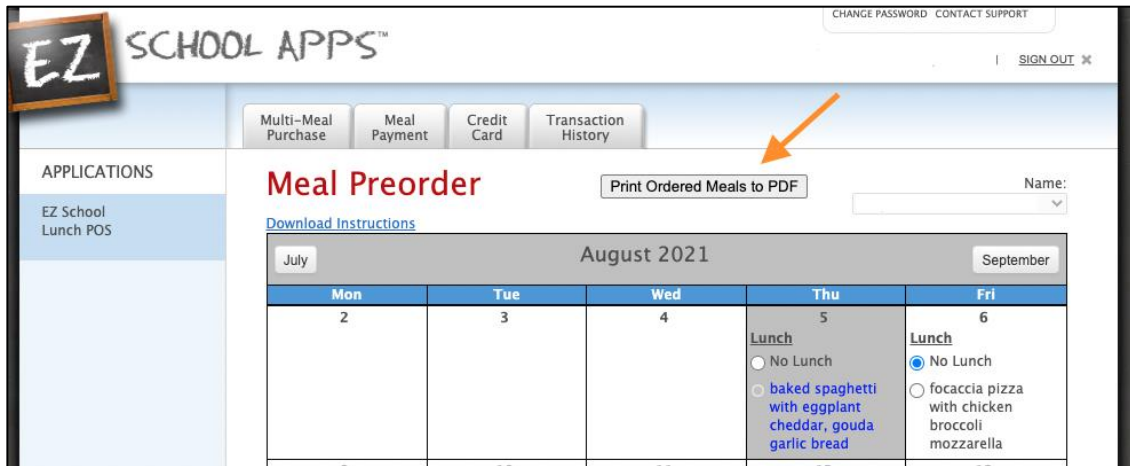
EZ SCHOOL APPS™

CHANGE PASSWORD CONTACT SUPPORT

| SIGN OUT ✖

Multi-Meal Purchase | Meal Payment | Credit Card | Transaction History

APPLICATIONS

EZ School Lunch POS

Meal Preorder

Print Ordered Meals to PDF

Name:

Download Instructions

July

August 2021

September

| Mon | Tue | Wed | Thu | Fri |
|---|---|---|---|---|
| 2 | 3 | 4 | 5 Lunch ○ No Lunch ○ baked spaghetti with eggplant cheddar, gouda garlic bread | 6 Lunch ◉ No Lunch ○ focaccia pizza with chicken broccoli mozzarella |